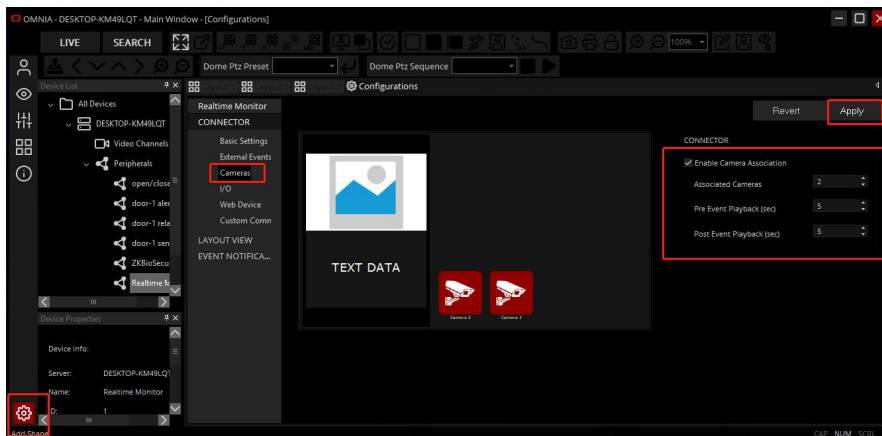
OMNIA - DESKTOP-KM49LQT - Main Window - [Configurations]

LIVE
SEARCH
100%
Dome Ptz Preset
Dome Ptz Sequence

Device List
All Devices
DESKTOP-KM49LQT
Video Channels
Peripherals
open/close
door-1 aler
door-1 rela
door-1 sen
ZKBioSecu
Realtime M

Device Properties
Device info:
Server: DESKTOP-KM49LQT
Name: Realtime Monitor
ID: 1

Configurations

Realtime Monitor
CONNECTOR
Basic Settings
External Events
Cameras
I/O
Web Device
Custom Comn
LAYOUT VIEW
EVENT NOTIFICA...

TEXT DATA
Camera 0
Camera 1

Revert
Apply

CONNECTOR
Enable Camera Association
Associated Cameras 2
Pre Event Playback (sec) 5
Post Event Playback (sec) 5

Add Shape
CAP NUM SCRL